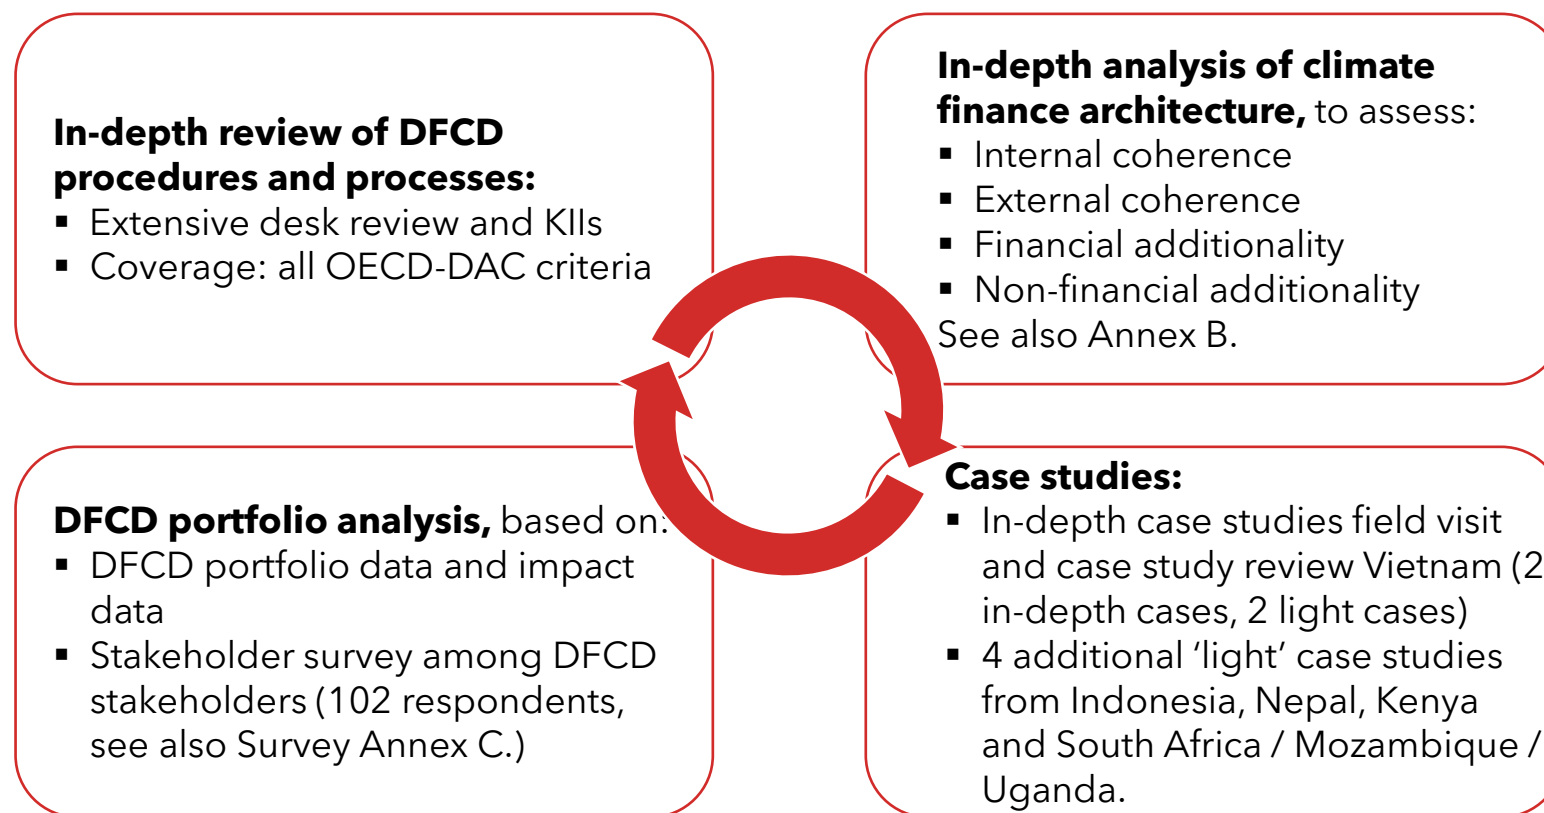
**In-depth review of DFCD procedures and processes:**
- Extensive desk review and KIIs
- Coverage: all OECD-DAC criteria

**In-depth analysis of climate finance architecture,** to assess:
- Internal coherence
- External coherence
- Financial additionality
- Non-financial additionality

See also Annex B.

**DFCD portfolio analysis,** based on:
- DFCD portfolio data and impact data
- Stakeholder survey among DFCD stakeholders (102 respondents, see also Survey Annex C.)

**Case studies:**
- In-depth case studies field visit and case study review Vietnam (2 in-depth cases, 2 light cases)
- 4 additional 'light' case studies from Indonesia, Nepal, Kenya and South Africa / Mozambique / Uganda.